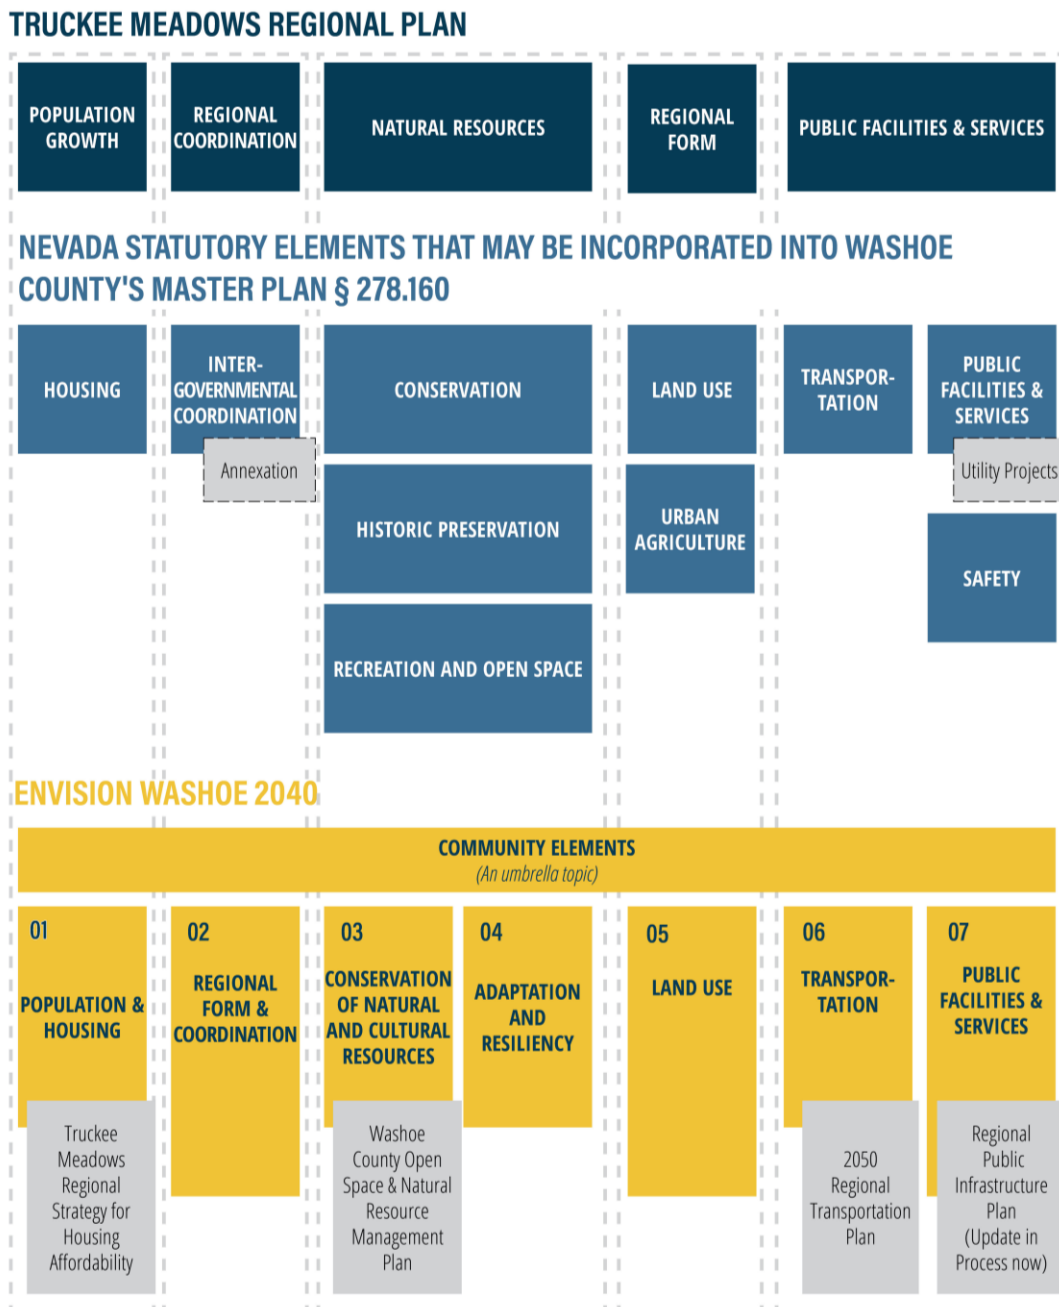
TRUCKEE MEADOWS REGIONAL PLAN

POPULATION GROWTH

REGIONAL COORDINATION

NATURAL RESOURCES

REGIONAL FORM

PUBLIC FACILITIES & SERVICES

NEVADA STATUTORY ELEMENTS THAT MAY BE INCORPORATED INTO WASHOE COUNTY'S MASTER PLAN § 278.160

HOUSING

INTER-GOVERNMENTAL COORDINATION

Annexation

CONSERVATION

HISTORIC PRESERVATION

RECREATION AND OPEN SPACE

LAND USE

URBAN AGRICULTURE

TRANSPOR-TATION

PUBLIC FACILITIES & SERVICES

Utility Projects

SAFETY

ENVISION WASHOE 2040

COMMUNITY ELEMENTS
(An umbrella topic)

01
POPULATION & HOUSING

Truckee Meadows Regional Strategy for Housing Affordability

02
REGIONAL FORM & COORDINATION

03
CONSERVATION OF NATURAL AND CULTURAL RESOURCES

Washoe County Open Space & Natural Resource Management Plan

04
ADAPTATION AND RESILIENCY

05
LAND USE

06
TRANSPOR-TATION

2050 Regional Transportation Plan

07
PUBLIC FACILITIES & SERVICES

Regional Public Infrastructure Plan (Update in Process now)